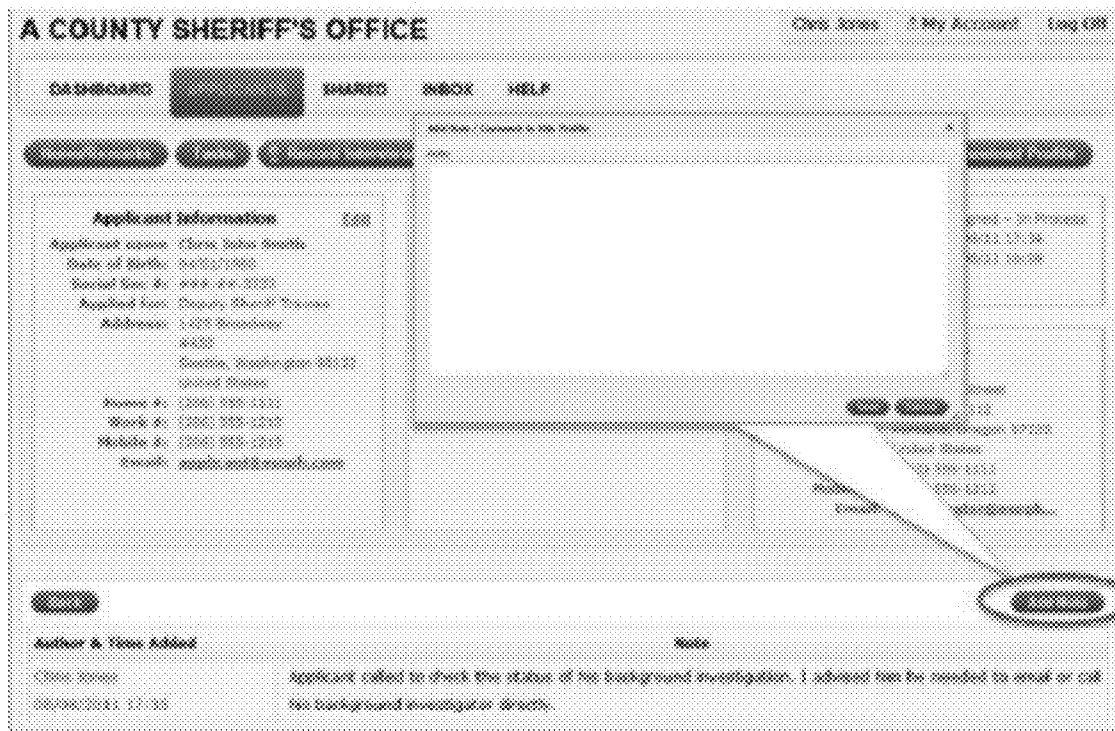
A COUNTY SHERIFF'S OFFICE

Chris Jones | My Account | Log Off

DASHBOARD | SHARED | INBOX | HELP

Add Note / Comment to this Profile

Note

Applicant Information Edit

Applicant name: Chris John Smith
Date of Birth: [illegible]
Social Sec #: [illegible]
Applied for: County Sheriff Trooper
Address: 1407 Broadway
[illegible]
Seattle, Washington 98122
United States
Phone #: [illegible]
Work #: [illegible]
Mobile #: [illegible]
Email: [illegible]

Author & Time Added

Note

Chris Jones
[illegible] 17:35

Applicant called to check the status of his background investigation. I advised that he needed to email or call his background investigator directly.